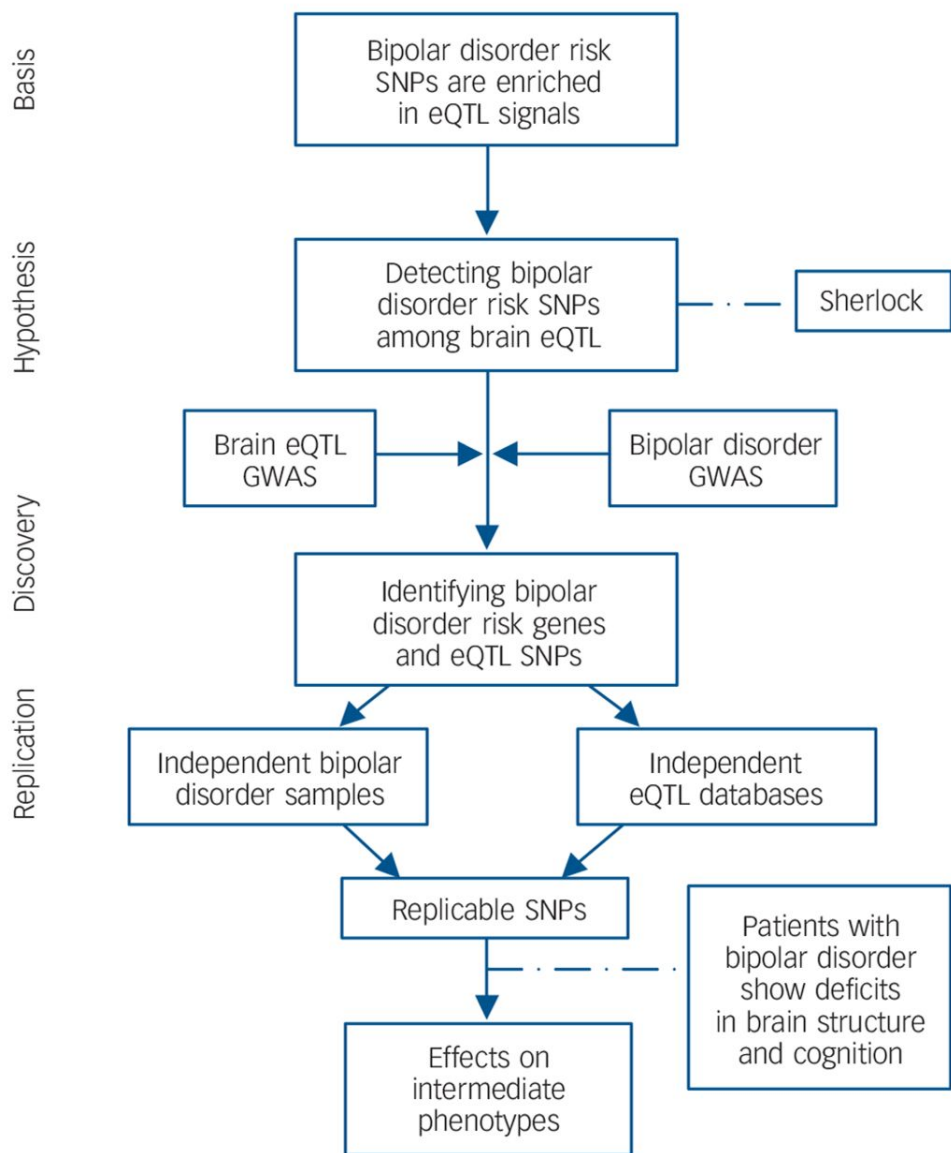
Basis

Bipolar disorder risk SNPs are enriched in eQTL signals

Hypothesis

Detecting bipolar disorder risk SNPs among brain eQTL

Sherlock

Discovery

Brain eQTL GWAS

Bipolar disorder GWAS

Identifying bipolar disorder risk genes and eQTL SNPs

Replication

Independent bipolar disorder samples

Independent eQTL databases

Replicable SNPs

Patients with bipolar disorder show deficits in brain structure and cognition

Effects on intermediate phenotypes